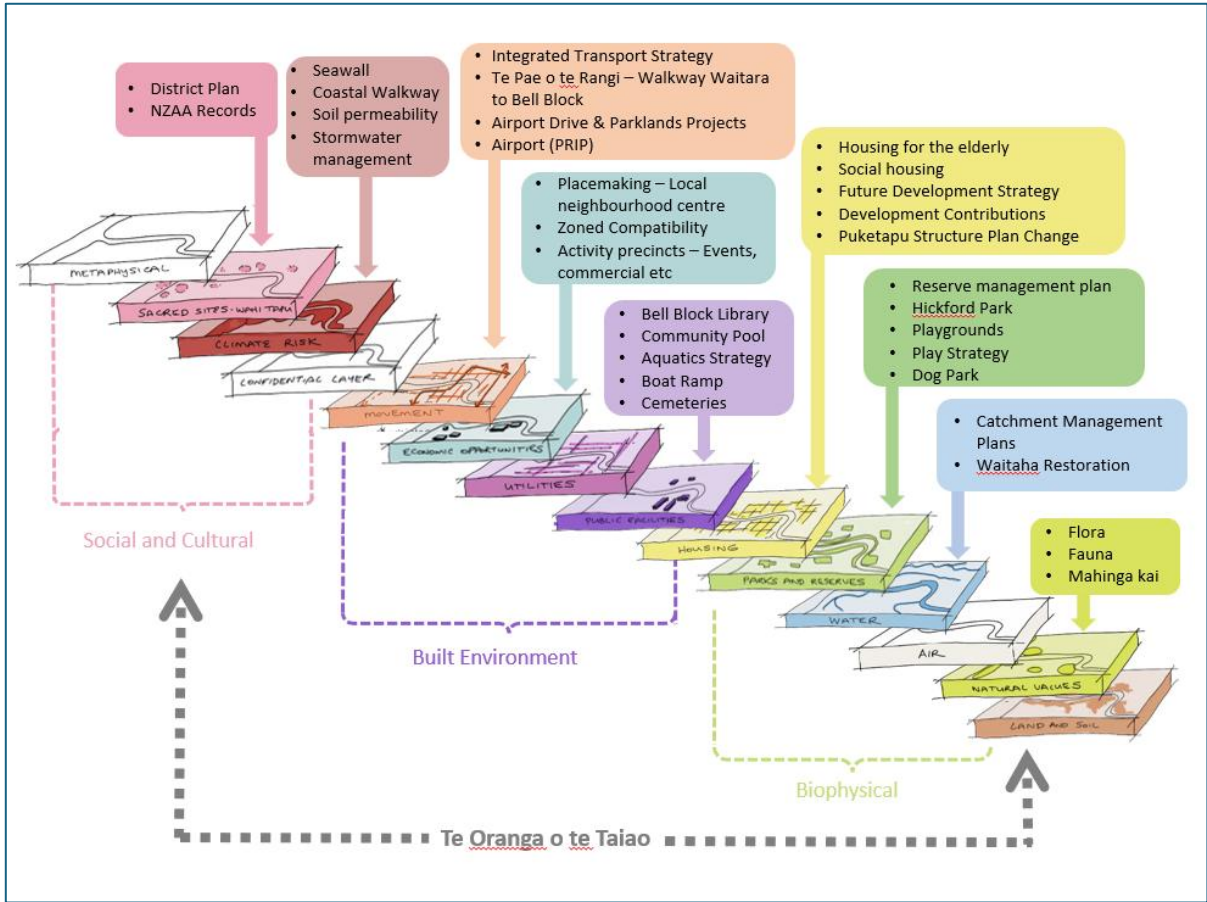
- District Plan
- NZAA Records

- Seawall
- Coastal Walkway
- Soil permeability
- Stormwater management

- Integrated Transport Strategy
- Te Pae o te Rangi – Walkway Waitara to Bell Block
- Airport Drive & Parklands Projects
- Airport (PRIP)

- Placemaking – Local neighbourhood centre
- Zoned Compatibility
- Activity precincts – Events, commercial etc

- Bell Block Library
- Community Pool
- Aquatics Strategy
- Boat Ramp
- Cemeteries

- Housing for the elderly
- Social housing
- Future Development Strategy
- Development Contributions
- Puketapu Structure Plan Change

- Reserve management plan
- Hickford Park
- Playgrounds
- Play Strategy
- Dog Park

- Catchment Management Plans
- Waitaha Restoration

- Flora
- Fauna
- Mahinga kai

METAPHYSICAL
SACRED SITES · WAHI TAPU
CLIMATE RISK
CONFIDENTIAL LAYER
MOVEMENT
ECONOMIC OPPORTUNITIES
UTILITIES
PUBLIC FACILITIES
HOUSING
PARKS AND RESERVES
WATER
AIR
NATURAL VALUES
LAND AND SOIL

Social and Cultural

Built Environment

Biophysical

Te Oranga o te Taiao